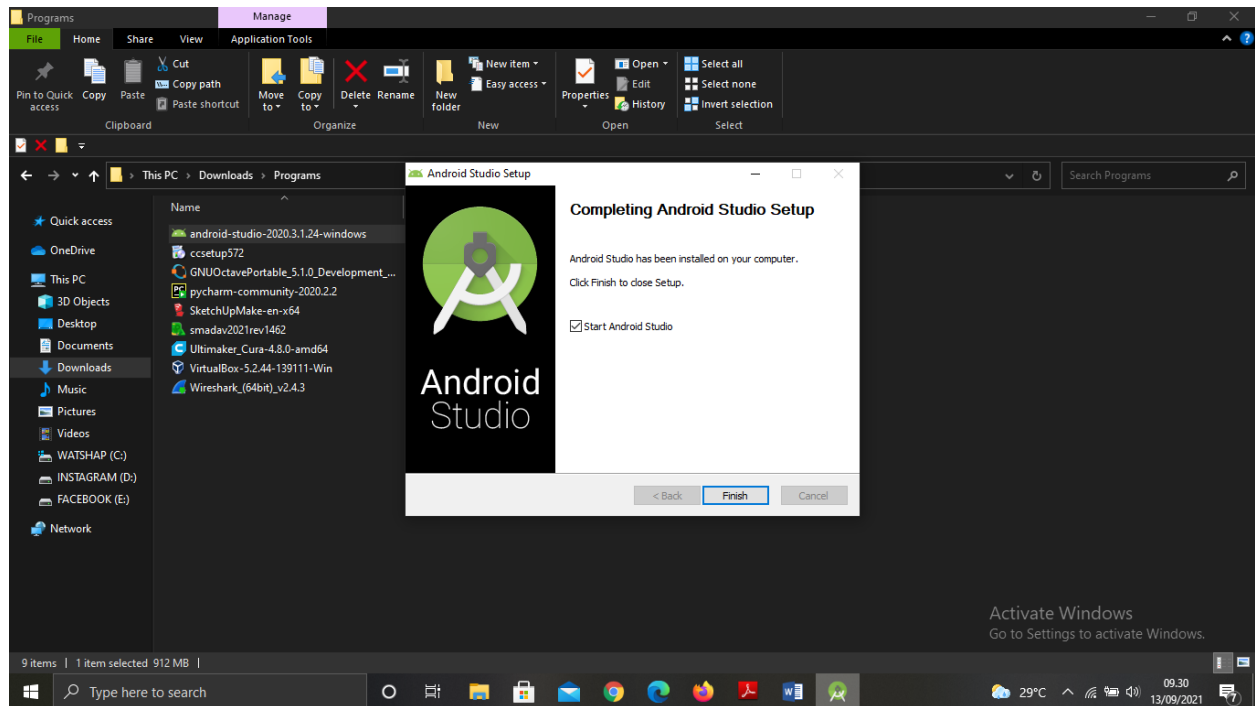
Programs
Manage
File Home Share View Application Tools
Pin to Quick access Copy Paste
Cut
Copy path
Paste shortcut
Clipboard
Move to Copy to
Delete Rename
Organize
New folder
New item
Easy access
New
Properties
Open
Edit
History
Open
Select all
Select none
Invert selection
Select

This PC > Downloads > Programs
Search Programs

Quick access
OneDrive
This PC
3D Objects
Desktop
Documents
Downloads
Music
Pictures
Videos
WATSHAP (C:)
INSTAGRAM (D:)
FACEBOOK (E:)
Network

Name
android-studio-2020.3.1.24-windows
ccsetup572
GNUOctavePortable_5.1.0_Development_...
pycharm-community-2020.2.2
SketchUpMake-en-x64
smadav2021rev1462
Ultimaker_Cura-4.8.0-amd64
VirtualBox-5.2.44-139111-Win
Wireshark_(64bit)_v2.4.3

Android Studio Setup
Android Studio
Completing Android Studio Setup
Android Studio has been installed on your computer.
Click Finish to close Setup.
Start Android Studio
< Back Finish Cancel

Activate Windows
Go to Settings to activate Windows.

9 items | 1 item selected 912 MB |

Type here to search
29°C
09.30
13/09/2021
7